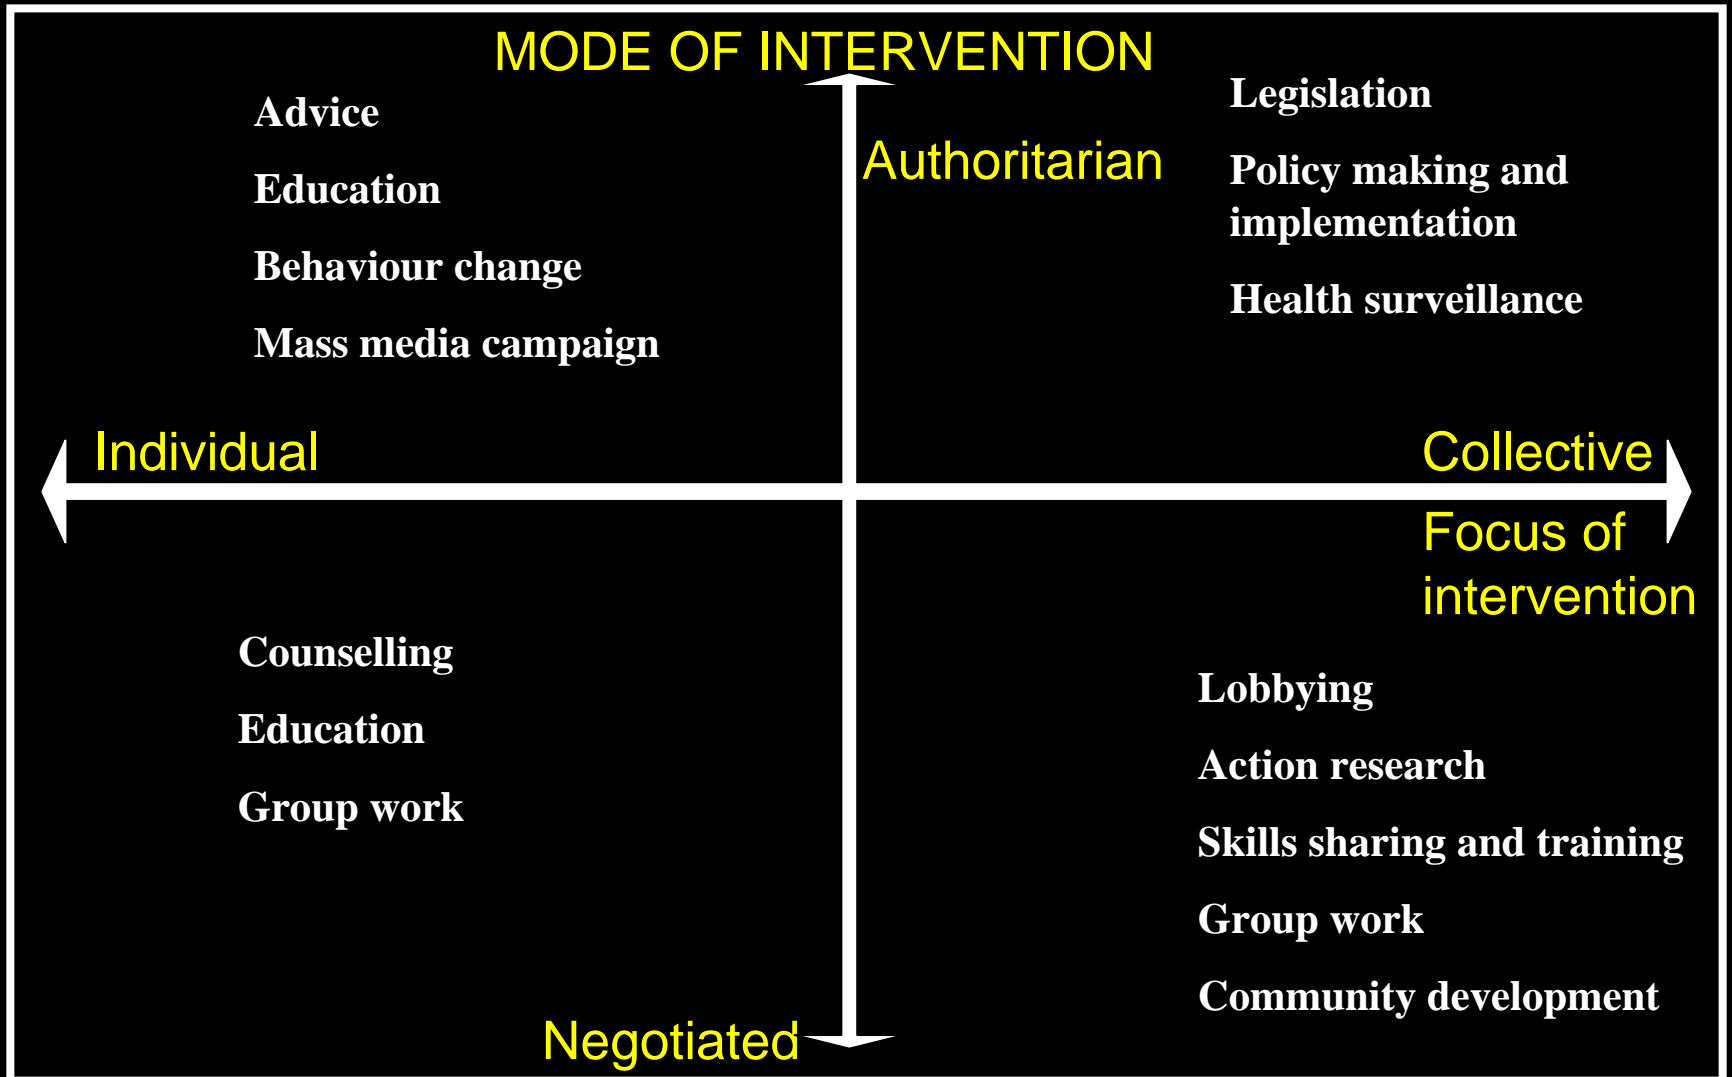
MODE OF INTERVENTION

Advice

Education

Behaviour change

Mass media campaign

Authoritarian

Legislation

Policy making and implementation

Health surveillance

Individual

Collective

Focus of intervention

Counselling

Education

Group work

Lobbying

Action research

Skills sharing and training

Group work

Community development

Negotiated